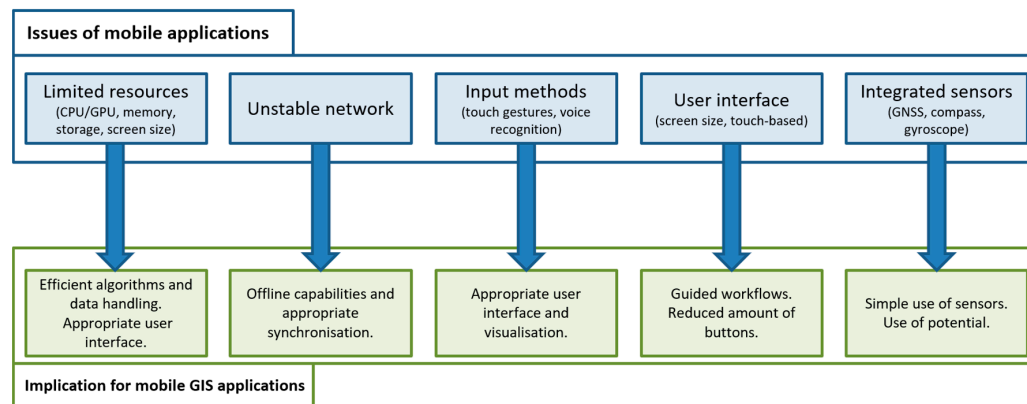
Issues of mobile applications

Limited resources
(CPU/GPU, memory, storage, screen size)

Unstable network

Input methods
(touch gestures, voice recognition)

User interface
(screen size, touch-based)

Integrated sensors
(GNSS, compass, gyroscope)

Efficient algorithms and data handling. Appropriate user interface.

Offline capabilities and appropriate synchronisation.

Appropriate user interface and visualisation.

Guided workflows. Reduced amount of buttons.

Simple use of sensors. Use of potential.

Implication for mobile GIS applications